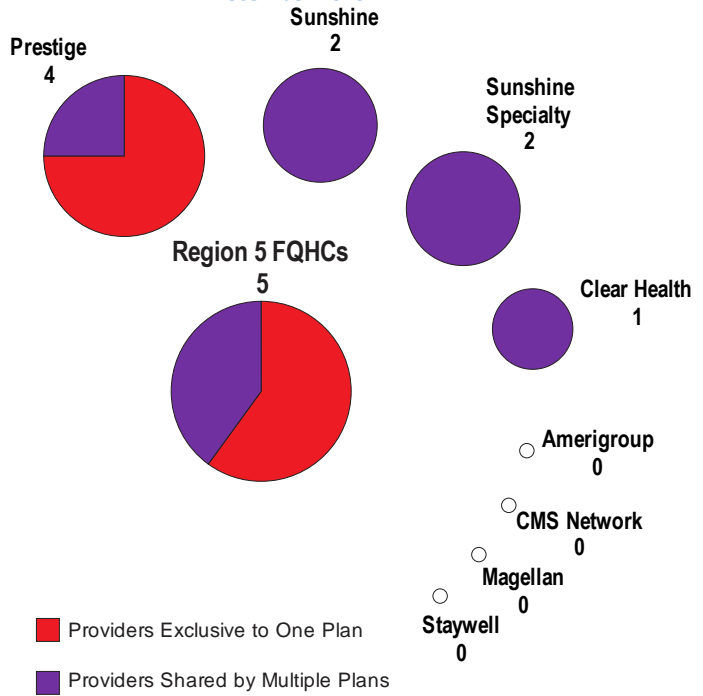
Sunshine
2

Prestige
4

Sunshine
Specialty
2

Region 5 FQHCs
5

Clear Health
1

Amerigroup
0

CMS Network
0

Magellan
0

Staywell
0

Providers Exclusive to One Plan

Providers Shared by Multiple Plans